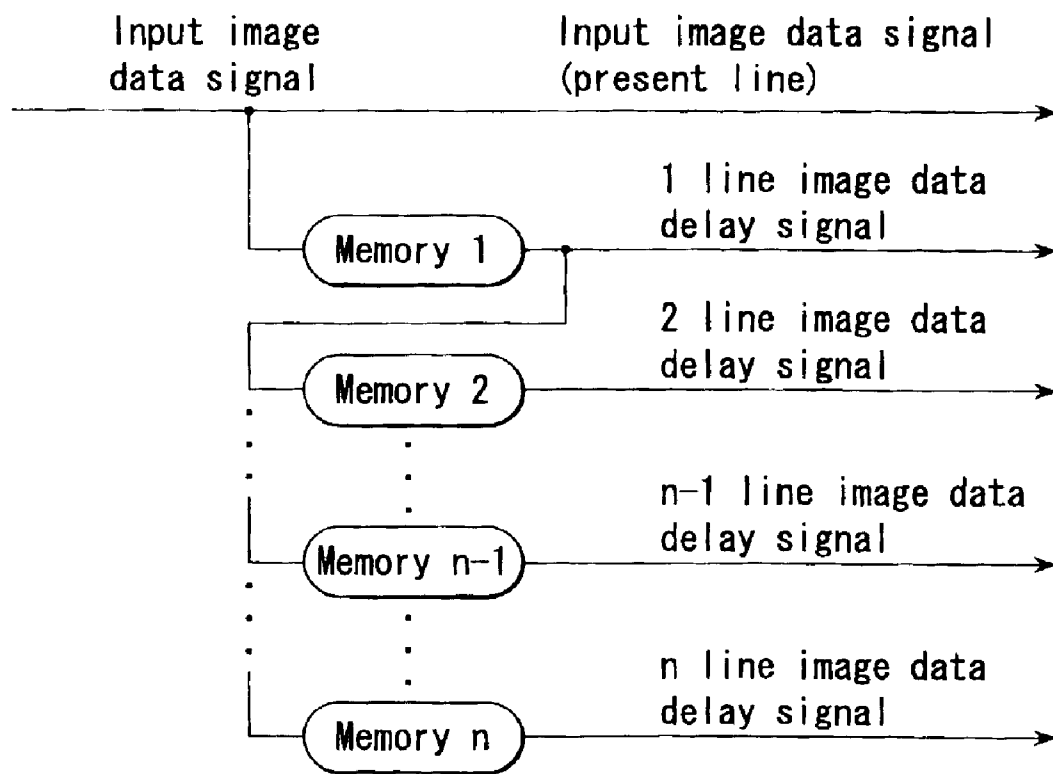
Input image data signal

Input image data signal (present line)

1 line image data delay signal

Memory 1

2 line image data delay signal

Memory 2

n-1 line image data delay signal

Memory n-1

n line image data delay signal

Memory n